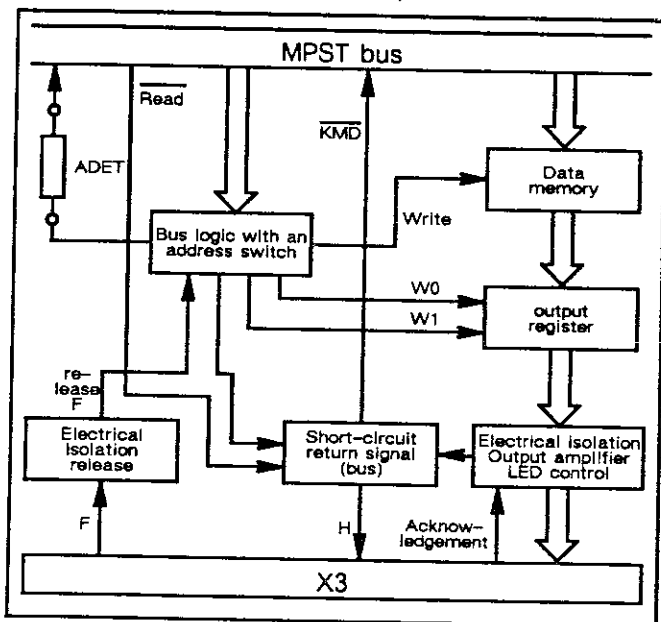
MPST bus

$\overline{\text{Read}}$

ADET

$\overline{\text{KMD}}$

Data memory

Write

Bus logic with an address switch

W0

W1

output register

release F

Electrical isolation release

Short-circuit return signal (bus)

Electrical isolation Output amplifier LED control

F

H

Acknowledgement

X3